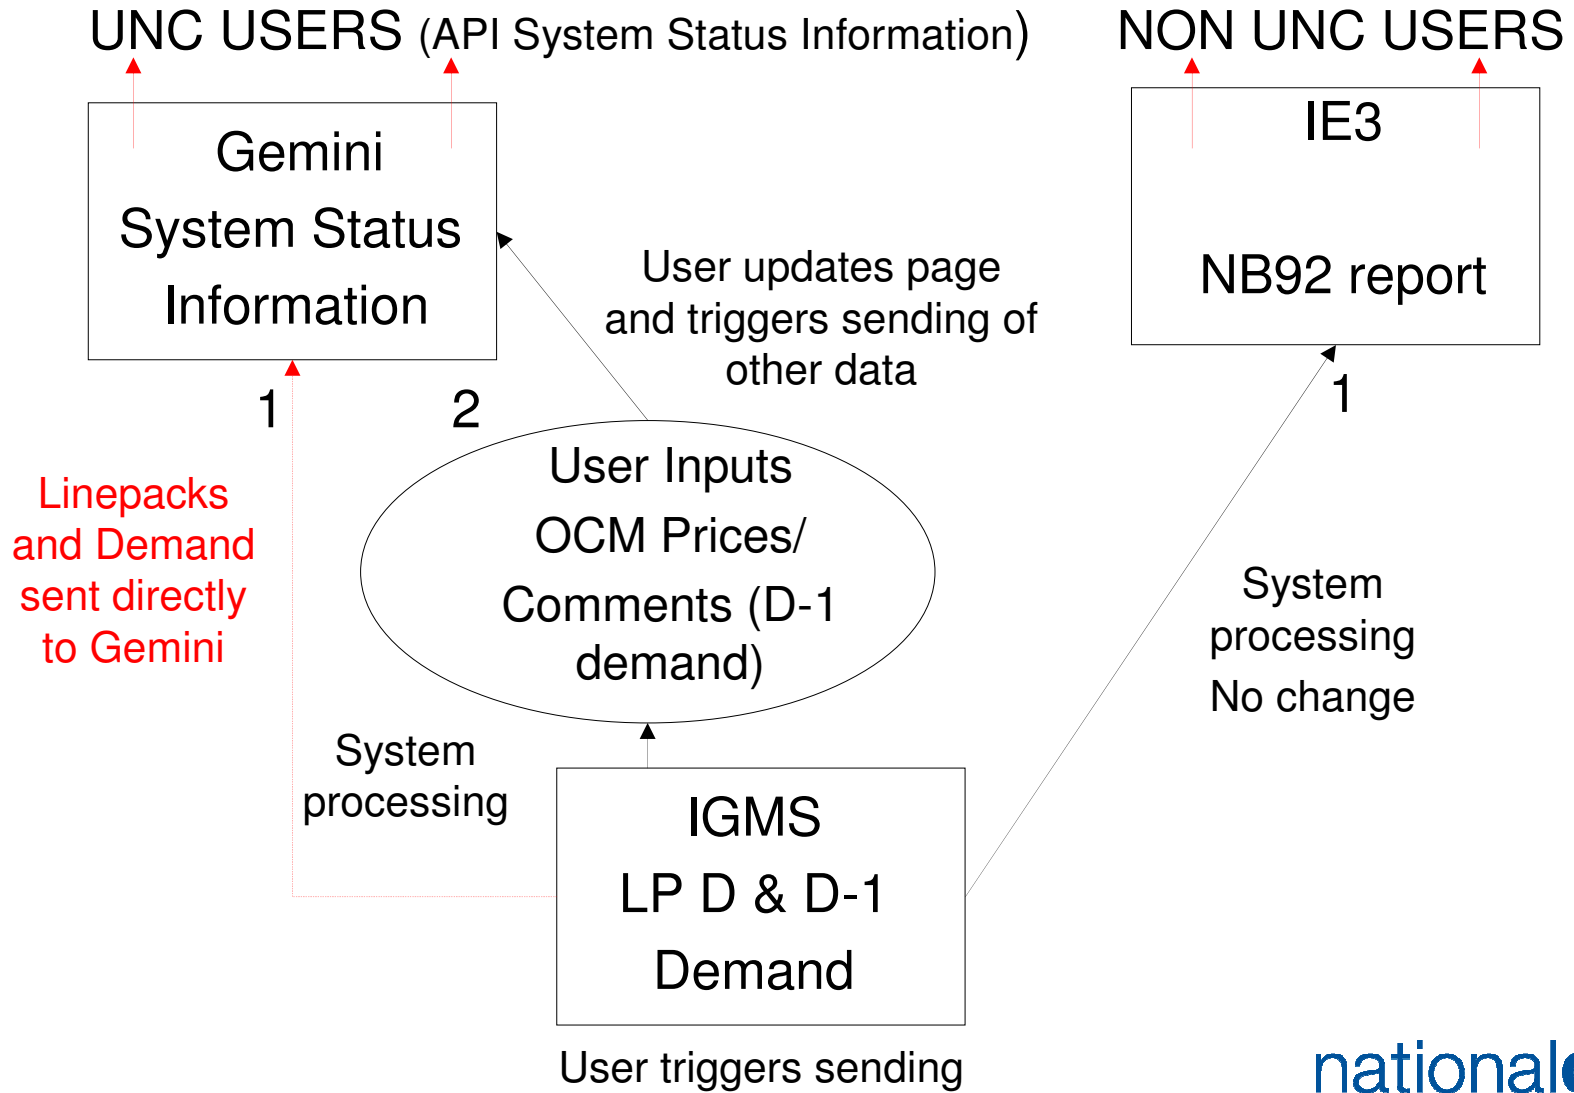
UNC USERS (API System Status Information)

NON UNC USERS

Gemini
System Status
Information

IE3

NB92 report

User updates page and triggers sending of other data

1

2

1

Linepacks and Demand sent directly to Gemini

User Inputs
OCM Prices/
Comments (D-1 demand)

System processing
No change

System processing

IGMS
LP D & D-1
Demand

User triggers sending

national